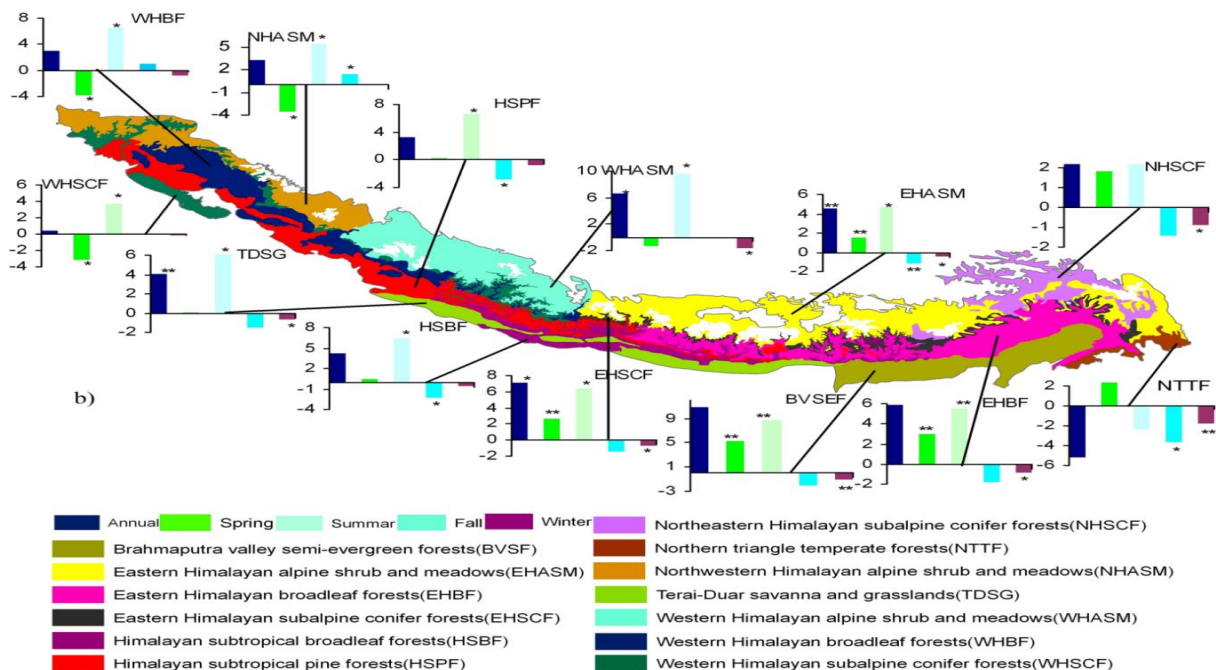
WHBF
8
4
0
-4
*
*

NHASM
5
2
-1
-4
*
*
*

HSPF
8
4
0
-4
*
*

WHSCF
6
4
2
0
-2
-4
*
*

TDSG
6
4
2
0
-2
**
*
*

WHASM
10
6
2
-2
*
*
*

EHASM
6
4
2
0
-2
**
**
*
**
*

NHSCF
2
1
0
-1
-2
*

HSBF
8
5
2
-1
-4
*
*

EHSCF
8
6
4
2
0
-2
*
**
*
*

BVSEF
9
5
1
-3
**
**
**

EHBF
6
4
2
0
-2
**
**
*

NTTF
2
0
-2
-4
-6
*
**

b)

Annual Spring Summar Fall Winter
Northeastern Himalayan subalpine conifer forests(NHSCF)
Brahmaputra valley semi-evergreen forests(BVSF)
Northern triangle temperate forests(NTTF)
Eastern Himalayan alpine shrub and meadows(EHASM)
Northwestern Himalayan alpine shrub and meadows(NHASM)
Eastern Himalayan broadleaf forests(EHBF)
Terai-Duar savanna and grasslands(TDSG)
Eastern Himalayan subalpine conifer forests(EHSCF)
Western Himalayan alpine shrub and meadows(WHASM)
Himalayan subtropical broadleaf forests(HSBF)
Western Himalayan broadleaf forests(WHBF)
Himalayan subtropical pine forests(HSPF)
Western Himalayan subalpine conifer forests(WHSCF)